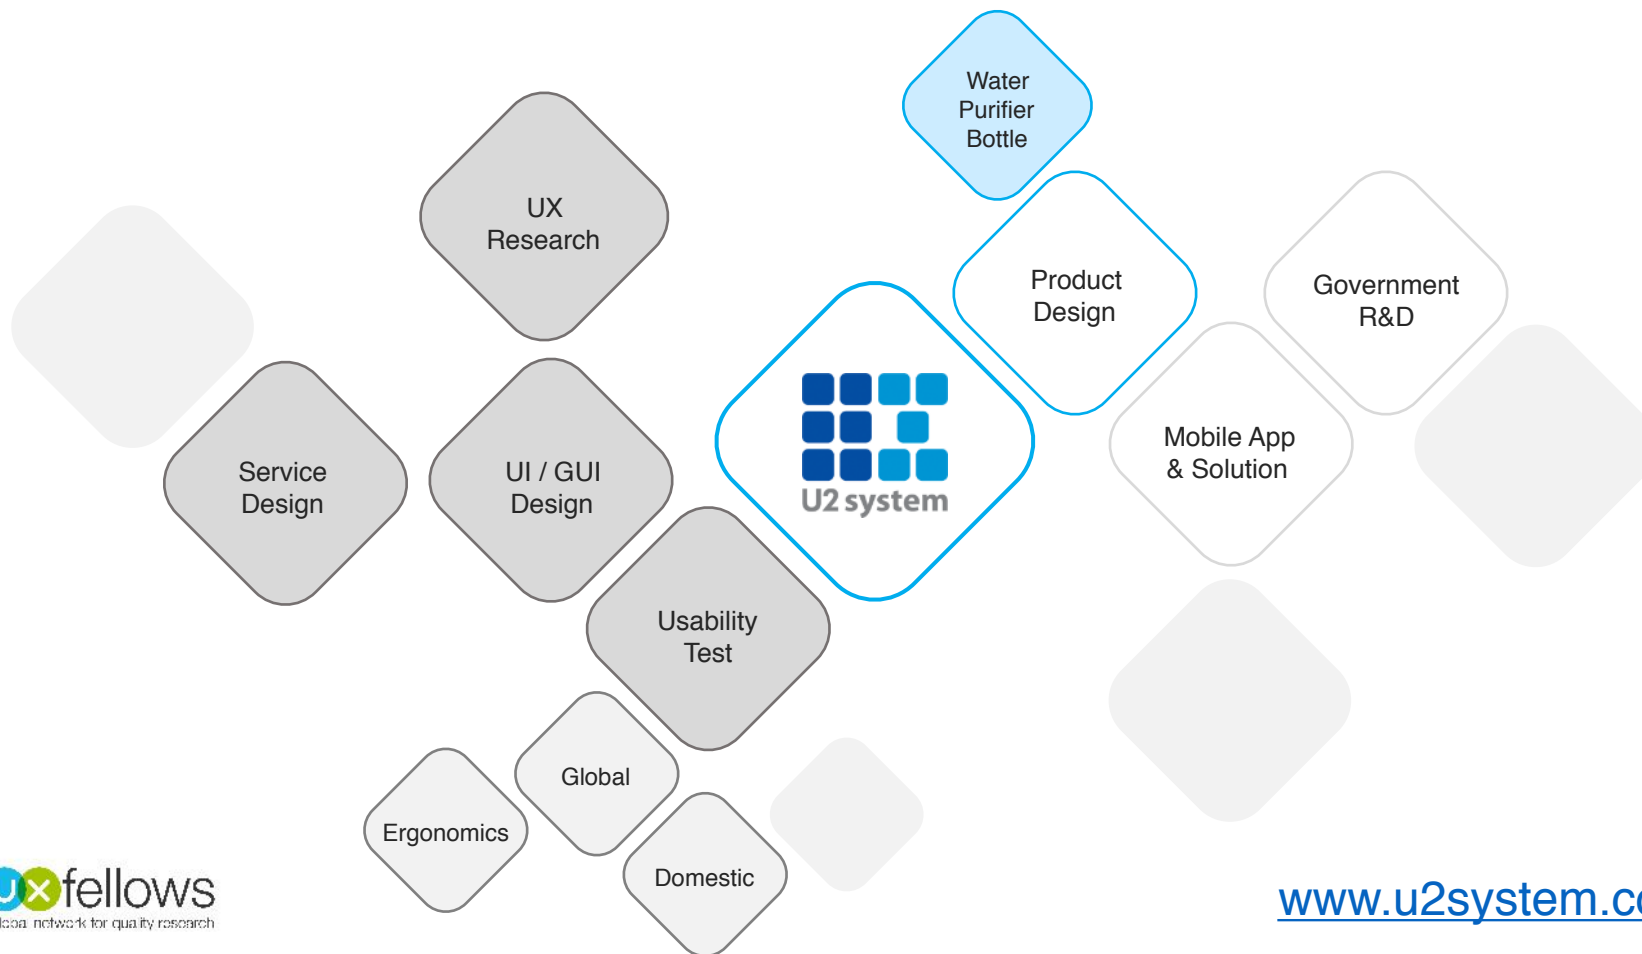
Water Purifier Bottle

UX Research

Product Design

Government R&D

U2 system

Service Design

UI / GUI Design

Mobile App & Solution

Usability Test

Global

Ergonomics

Domestic

uxfellows
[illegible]obal network for quality research

www.u2system.c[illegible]